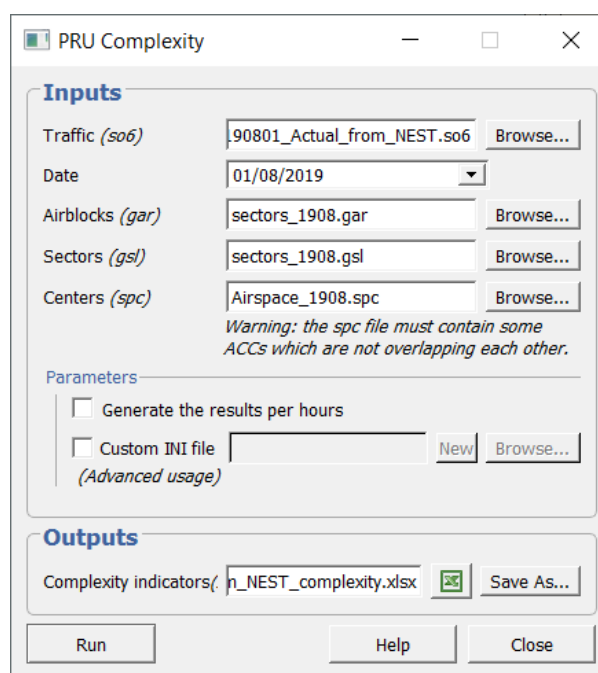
PRU Complexity

Inputs

Traffic *(so6)* .90801_Actual_from_NEST.so6 Browse...

Date 01/08/2019

Airblocks *(gar)* sectors_1908.gar Browse...

Sectors *(gsl)* sectors_1908.gsl Browse...

Centers *(spc)* Airspace_1908.spc Browse...

*Warning: the spc file must contain some ACCs which are not overlapping each other.*

Parameters

Generate the results per hours

Custom INI file New Browse...

*(Advanced usage)*

Outputs

Complexity indicators(. n_NEST_complexity.xlsx Save As...

Run Help Close